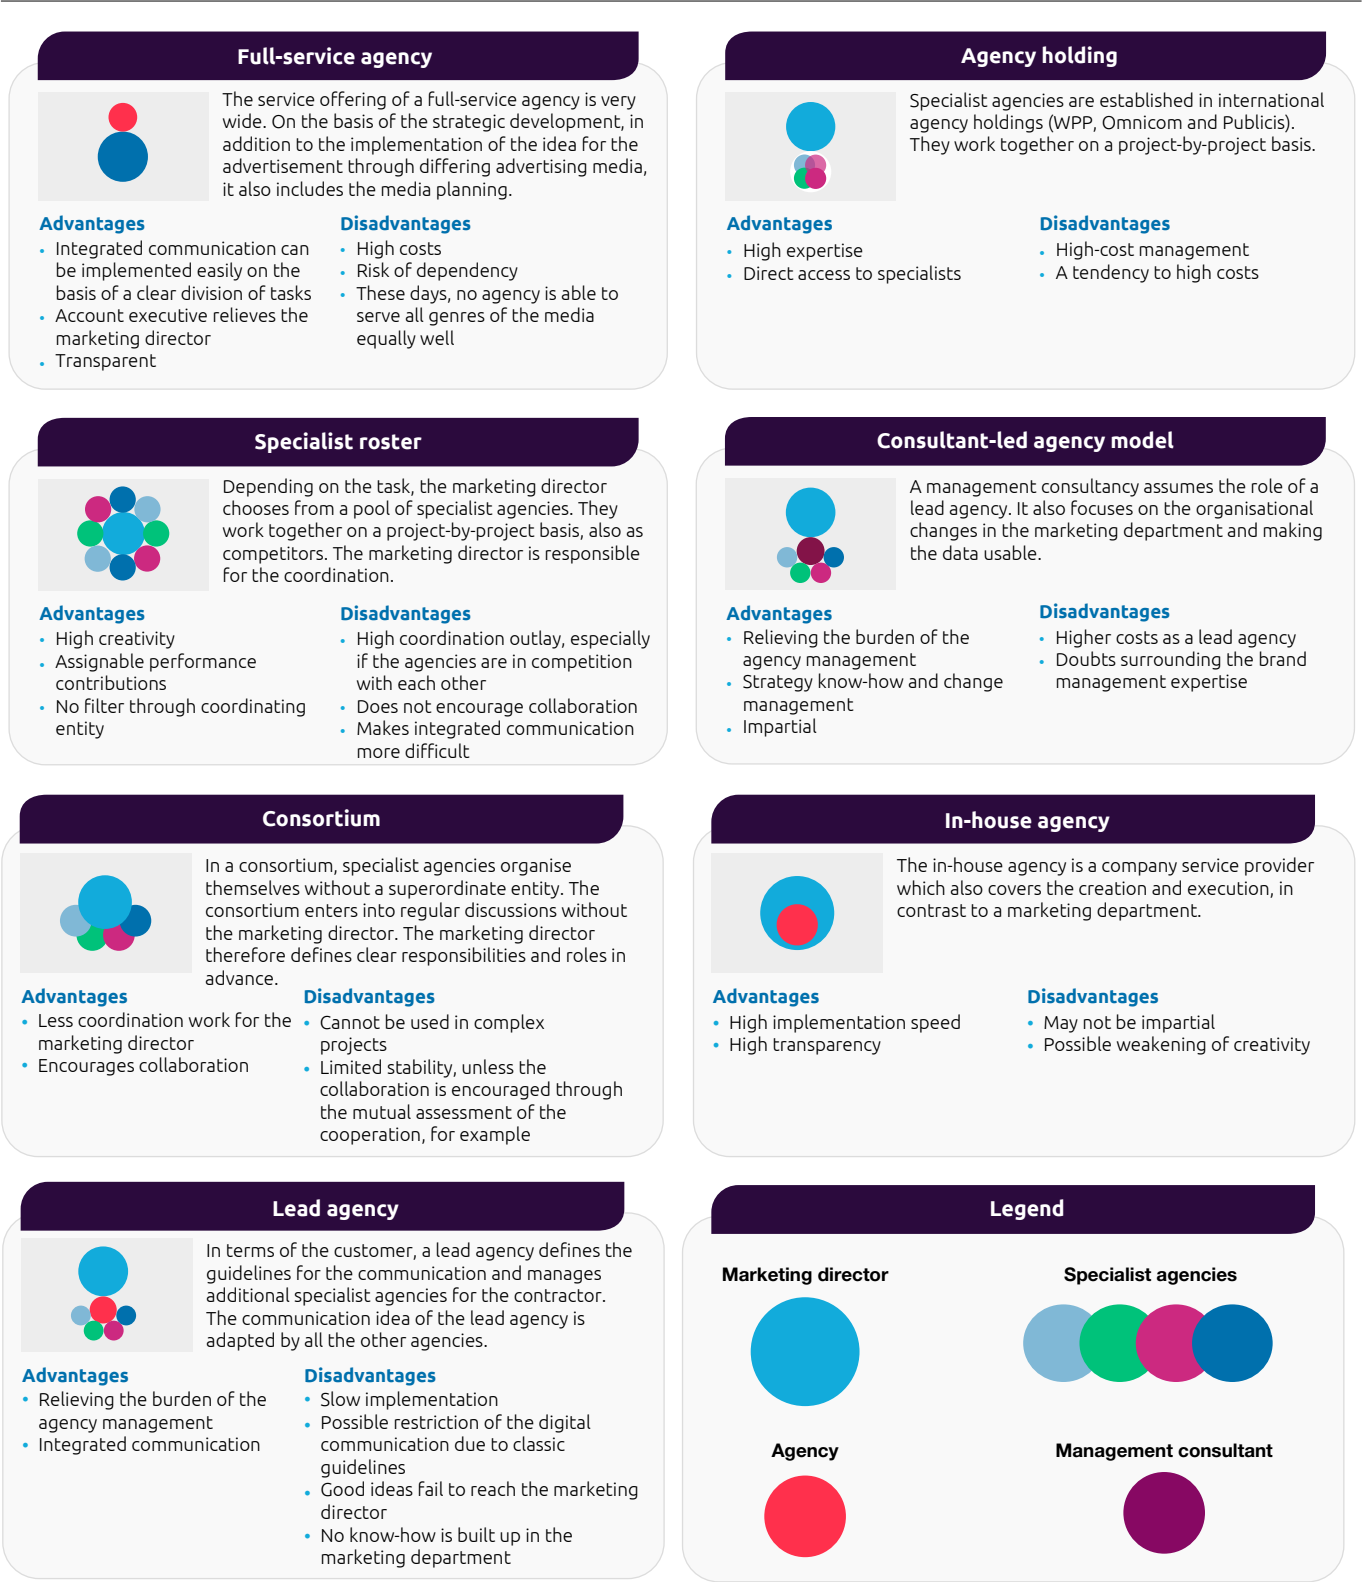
Full-service agency

The service offering of a full-service agency is very wide. On the basis of the strategic development, in addition to the implementation of the idea for the advertisement through differing advertising media, it also includes the media planning.

Advantages
- Integrated communication can be implemented easily on the basis of a clear division of tasks
- Account executive relieves the marketing director
- Transparent

Disadvantages
- High costs
- Risk of dependency
- These days, no agency is able to serve all genres of the media equally well

Agency holding

Specialist agencies are established in international agency holdings (WPP, Omnicom and Publicis). They work together on a project-by-project basis.

Advantages
- High expertise
- Direct access to specialists

Disadvantages
- High-cost management
- A tendency to high costs

Specialist roster

Depending on the task, the marketing director chooses from a pool of specialist agencies. They work together on a project-by-project basis, also as competitors. The marketing director is responsible for the coordination.

Advantages
- High creativity
- Assignable performance contributions
- No filter through coordinating entity

Disadvantages
- High coordination outlay, especially if the agencies are in competition with each other
- Does not encourage collaboration
- Makes integrated communication more difficult

Consultant-led agency model

A management consultancy assumes the role of a lead agency. It also focuses on the organisational changes in the marketing department and making the data usable.

Advantages
- Relieving the burden of the agency management
- Strategy know-how and change management
- Impartial

Disadvantages
- Higher costs as a lead agency
- Doubts surrounding the brand management expertise

Consortium

In a consortium, specialist agencies organise themselves without a superordinate entity. The consortium enters into regular discussions without the marketing director. The marketing director therefore defines clear responsibilities and roles in advance.

Advantages
- Less coordination work for the marketing director
- Encourages collaboration

Disadvantages
- Cannot be used in complex projects
- Limited stability, unless the collaboration is encouraged through the mutual assessment of the cooperation, for example

In-house agency

The in-house agency is a company service provider which also covers the creation and execution, in contrast to a marketing department.

Advantages
- High implementation speed
- High transparency

Disadvantages
- May not be impartial
- Possible weakening of creativity

Lead agency

In terms of the customer, a lead agency defines the guidelines for the communication and manages additional specialist agencies for the contractor. The communication idea of the lead agency is adapted by all the other agencies.

Advantages
- Relieving the burden of the agency management
- Integrated communication

Disadvantages
- Slow implementation
- Possible restriction of the digital communication due to classic guidelines
- Good ideas fail to reach the marketing director
- No know-how is built up in the marketing department

Legend

Marketing director

Specialist agencies

Agency

Management consultant